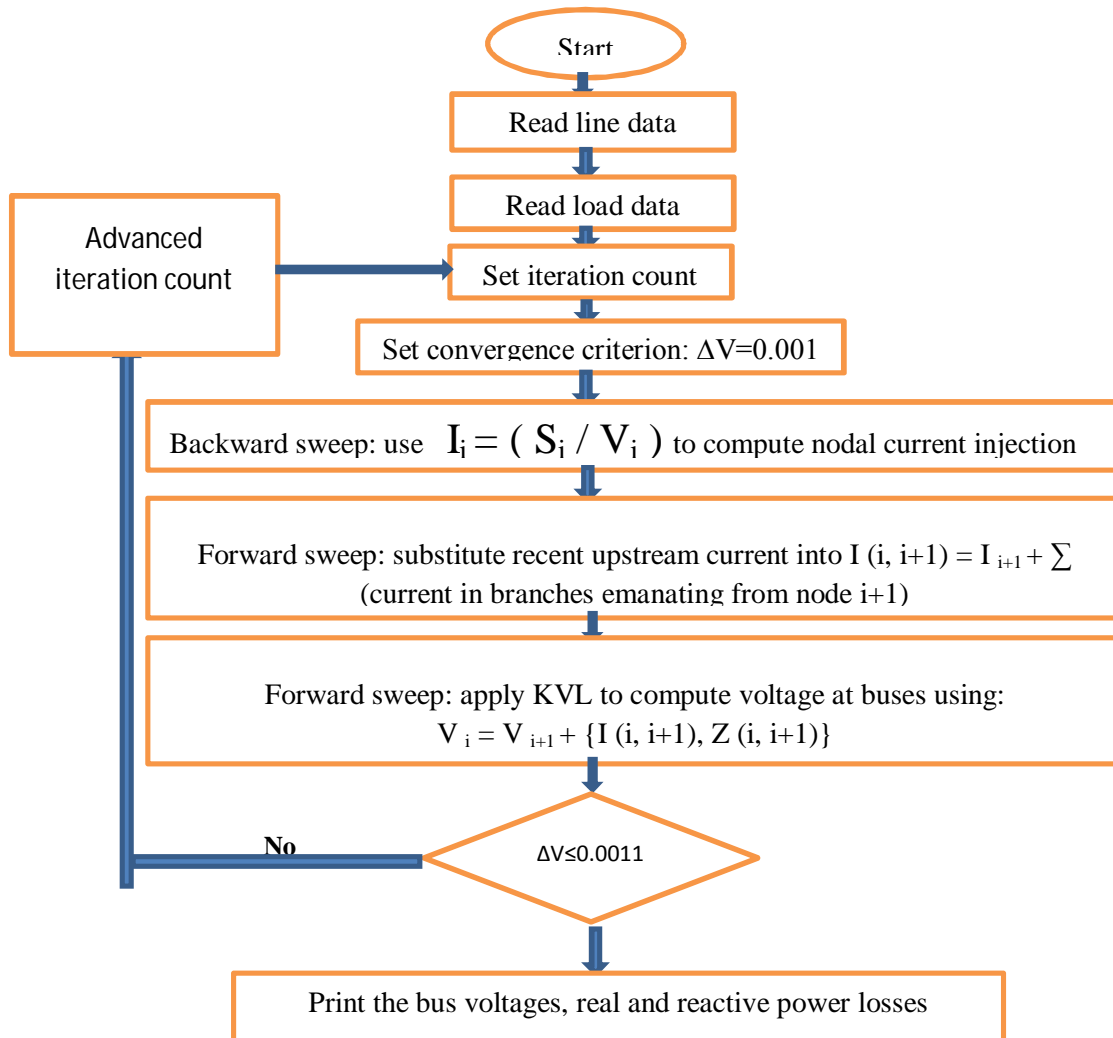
Start

Read line data

Read load data

Advanced iteration count

Set iteration count

Set convergence criterion: ΔV=0.001

Backward sweep: use $I_i = ( S_i / V_i )$ to compute nodal current injection

Forward sweep: substitute recent upstream current into I (i, i+1) = $I_{i+1}$ + $\sum$ (current in branches emanating from node i+1)

Forward sweep: apply KVL to compute voltage at buses using: $V_i = V_{i+1}$ + {I (i, i+1), Z (i, i+1)}

No

ΔV≤0.0011

Print the bus voltages, real and reactive power losses